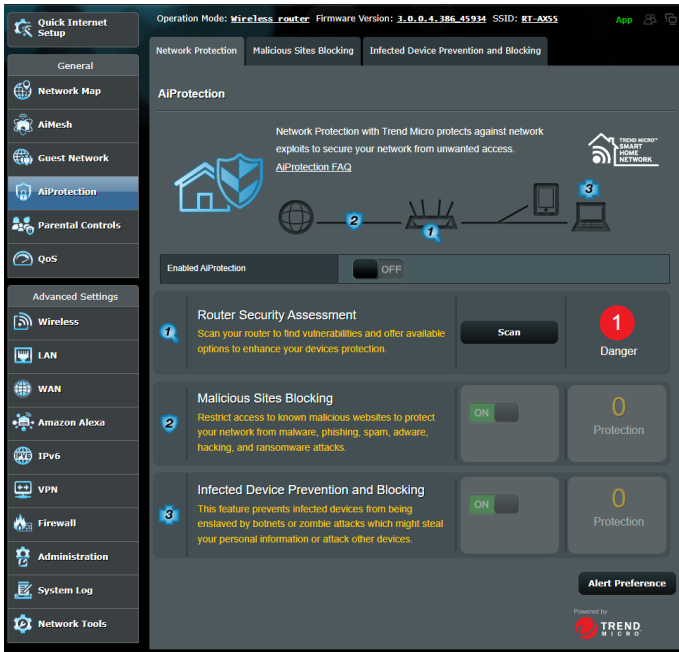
Quick Internet Setup

Operation Mode: Wireless router Firmware Version: 3.0.0.4.386_45934 SSID: RT-AX55

App

General

Network Map

AiMesh

Guest Network

AiProtection

Parental Controls

QoS

Advanced Settings

Wireless

LAN

WAN

Amazon Alexa

IPv6

VPN

Firewall

Administration

System Log

Network Tools

Network Protection | Malicious Sites Blocking | Infected Device Prevention and Blocking

AiProtection

Network Protection with Trend Micro protects against network exploits to secure your network from unwanted access.

AiProtection FAQ

TREND MICRO SMART HOME NETWORK

1 2 3

Enabled AiProtection OFF

1 Router Security Assessment
Scan your router to find vulnerabilities and offer available options to enhance your devices protection.

Scan

1
Danger

2 Malicious Sites Blocking
Restrict access to known malicious websites to protect your network from malware, phishing, spam, adware, hacking, and ransomware attacks.

ON

0
Protection

3 Infected Device Prevention and Blocking
This feature prevents infected devices from being enslaved by botnets or zombie attacks which might steal your personal information or attack other devices.

ON

0
Protection

Alert Preference

Powered by
TREND MICRO